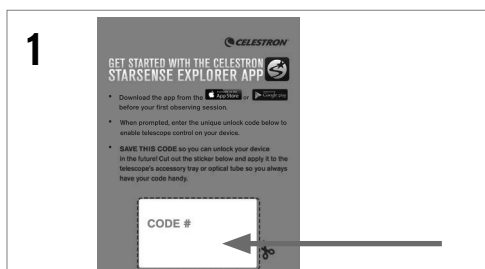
1

CELESTRON

GET STARTED WITH THE CELESTRON STARSENSE EXPLORER APP

• Download the app from the App Store or Google play before your first observing session.

• When prompted, enter the unique unlock code below to enable telescope control on your device.

• SAVE THIS CODE so you can unlock your device in the future! Cut out the sticker below and apply it to the telescope's accessory tray or optical tube so you always have your code handy.

CODE #